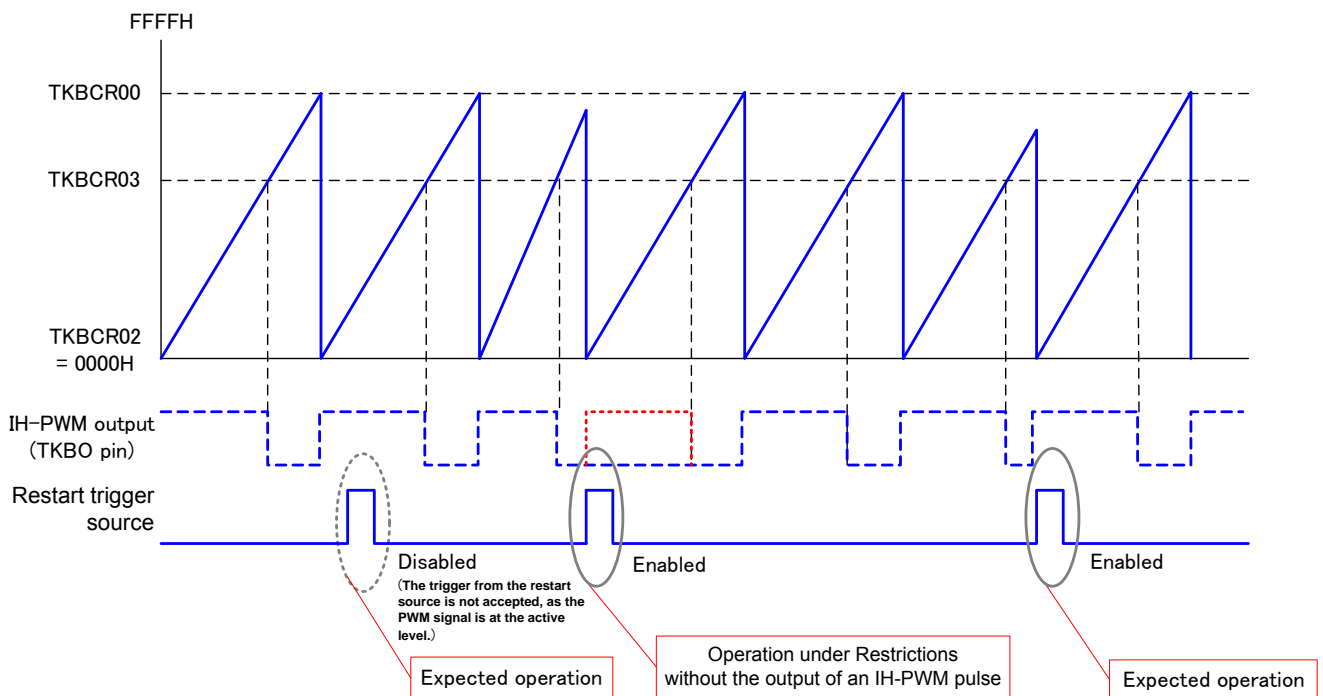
FFFFH

TKBCR00

TKBCR03

TKBCR02 = 0000H

IH-PWM output (TKBO pin)

Restart trigger source

Disabled
(The trigger from the restart source is not accepted, as the PWM signal is at the active level.)

Enabled

Enabled

Expected operation

Operation under Restrictions without the output of an IH-PWM pulse

Expected operation